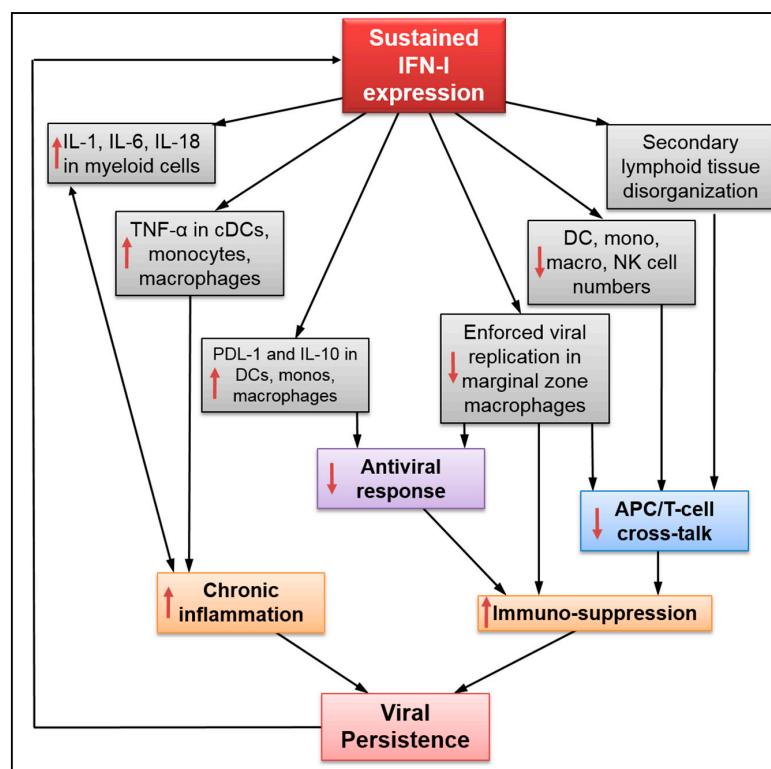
Sustained IFN-I expression

IL-1, IL-6, IL-18 in myeloid cells

TNF-α in cDCs, monocytes, macrophages

PDL-1 and IL-10 in DCs, monos, macrophages

Enforced viral replication in marginal zone macrophages

DC, mono, macro, NK cell numbers

Secondary lymphoid tissue disorganization

Antiviral response

APC/T-cell cross-talk

Chronic inflammation

Immuno-suppression

Viral Persistence